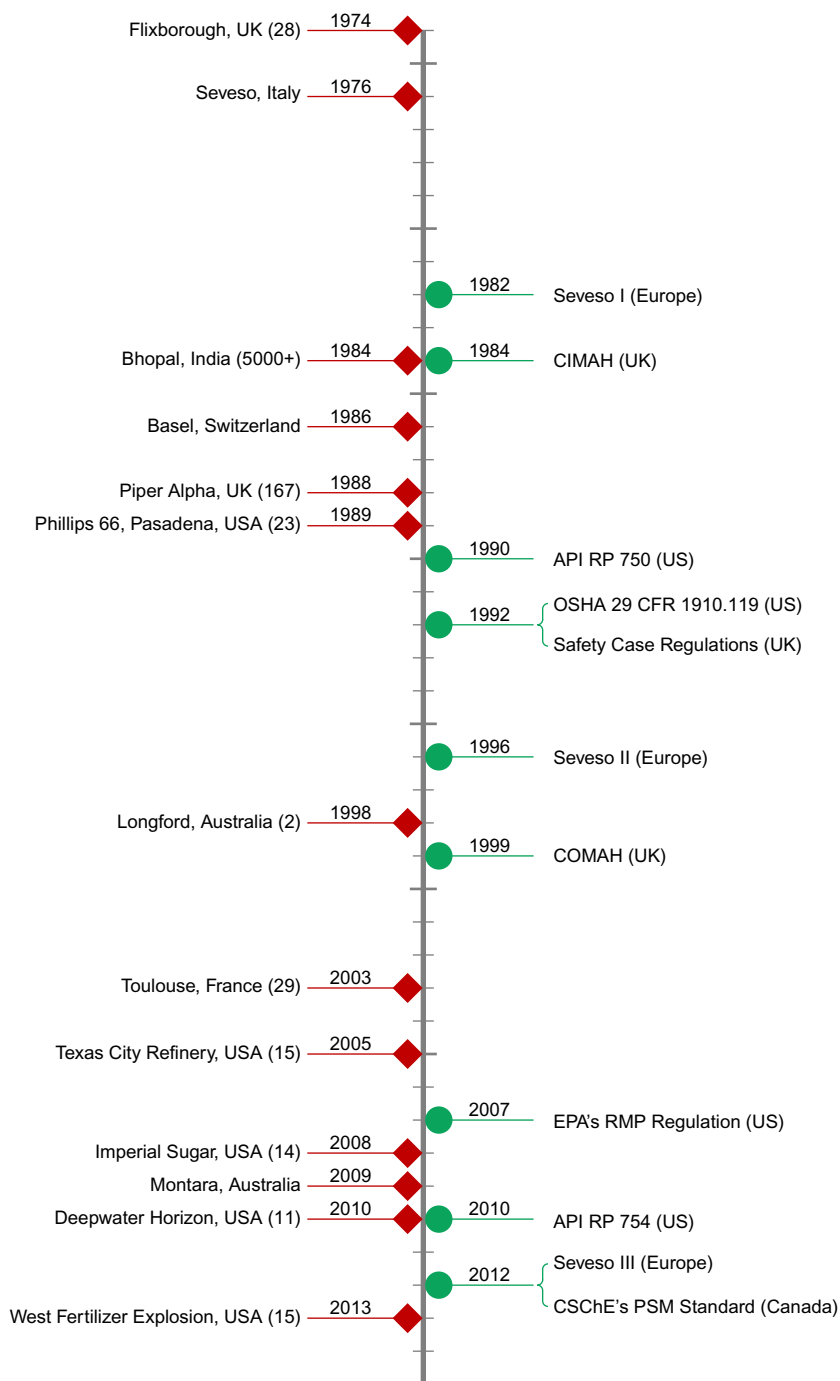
Flixborough, UK (28) 1974

Seveso, Italy 1976

1982 Seveso I (Europe)

Bhopal, India (5000+) 1984

1984 CIMAH (UK)

Basel, Switzerland 1986

Piper Alpha, UK (167) 1988

Phillips 66, Pasadena, USA (23) 1989

1990 API RP 750 (US)

1992 OSHA 29 CFR 1910.119 (US)
Safety Case Regulations (UK)

1996 Seveso II (Europe)

Longford, Australia (2) 1998

1999 COMAH (UK)

Toulouse, France (29) 2003

Texas City Refinery, USA (15) 2005

2007 EPA's RMP Regulation (US)

Imperial Sugar, USA (14) 2008

Montara, Australia 2009

Deepwater Horizon, USA (11) 2010

2010 API RP 754 (US)

2012 Seveso III (Europe)
CSChE's PSM Standard (Canada)

West Fertilizer Explosion, USA (15) 2013